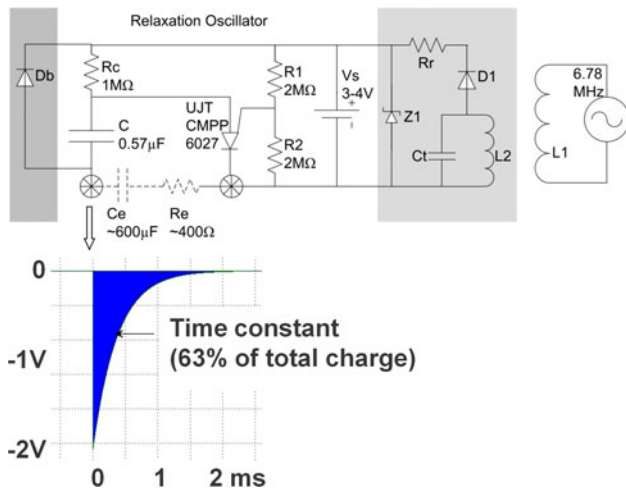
Relaxation Oscillator

Db

Rc
1MΩ

C
0.57μF

UJT
CMPP
6027

R1
2MΩ

R2
2MΩ

Vs
3-4V
+

Rr

D1

Z1

Ct

L2

6.78
MHz

L1

Ce
~600μF

Re
~400Ω

0

-1V

-2V

Time constant
(63% of total charge)

0 1 2 ms